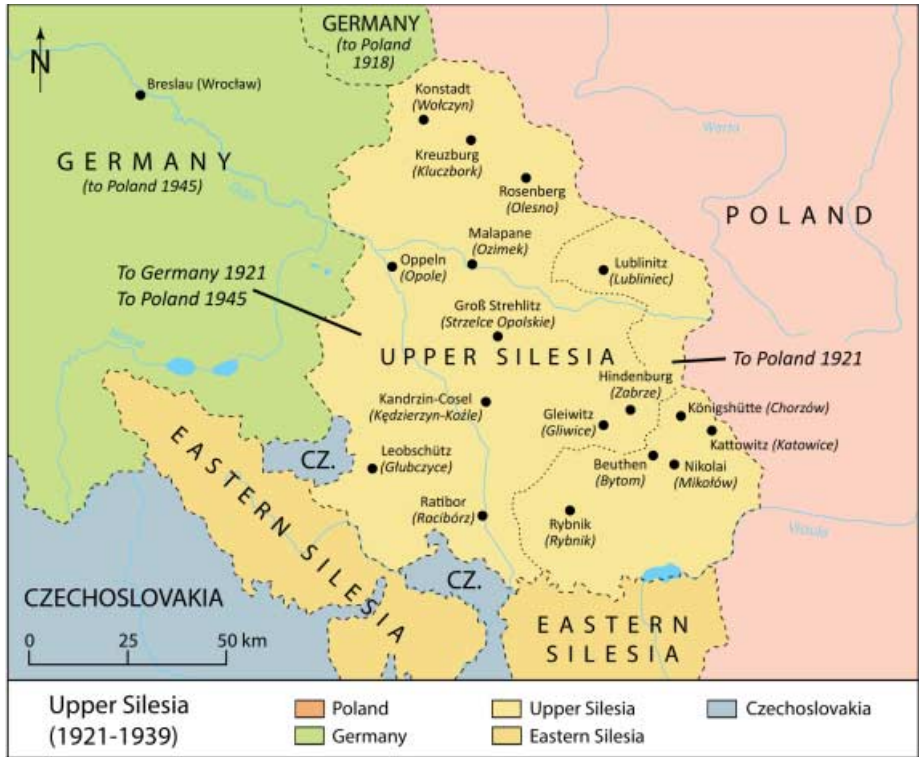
N

GERMANY
(to Poland 1918)

Breslau (Wrocław)

GERMANY
(to Poland 1945)

Oder

Konstadt
(Wołczyn)

Kreuzburg
(Kluczbork)

Rosenberg
(Olesno)

Warta

POLAND

Malapane
(Ozimek)

Oppeln
(Opole)

Lublinitz
(Lubliniec)

To Germany 1921
To Poland 1945

Groß Strehlitz
(Strzelce Opolskie)

UPPER SILESIA

To Poland 1921

Neisse

Hindenburg
(Zabrze)

Kandrzin-Cosel
(Kędzierzyn-Koźle)

Gleiwitz
(Gliwice)

Königshütte (Chorzów)

Kattowitz (Katowice)

CZ.

Leobschütz
(Głubczyce)

Beuthen
(Bytom)

Nikolai
(Mikołów)

EASTERN SILESIA

Ratibor
(Racibórz)

Rybnik
(Rybnik)

Vistula

CZECHOSLOVAKIA

CZ.

0 25 50 km

EASTERN SILESIA

Upper Silesia
(1921-1939)

Poland
Germany
Upper Silesia
Eastern Silesia
Czechoslovakia